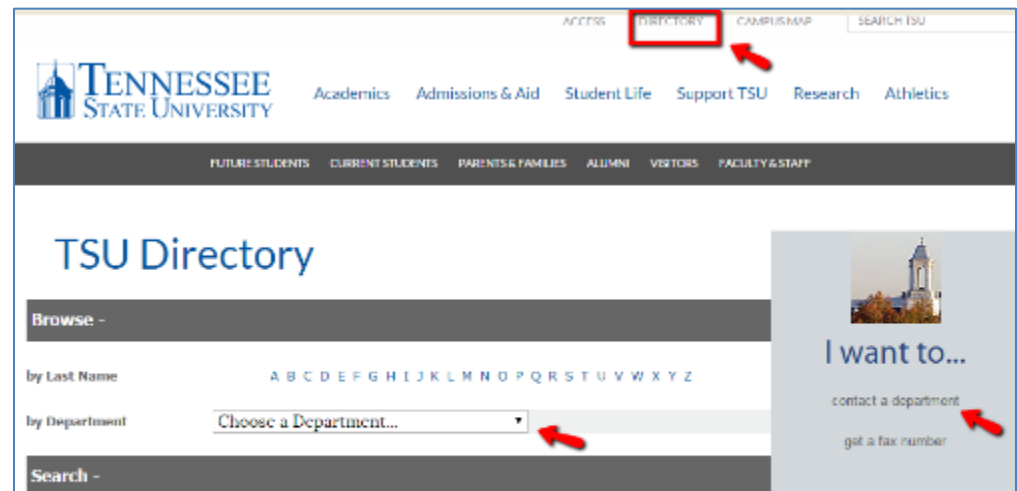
ACCESS DIRECTORY CAMPUS MAP SEARCH TSU

TENNESSEE STATE UNIVERSITY

Academics Admissions & Aid Student Life Support TSU Research Athletics

FUTURE STUDENTS CURRENT STUDENTS PARENTS & FAMILIES ALUMNI VISITORS FACULTY & STAFF

TSU Directory

Browse -

by Last Name A B C D E F G H I J K L M N O P Q R S T U V W X Y Z

by Department Choose a Department...

Search -

I want to...

contact a department

get a fax number